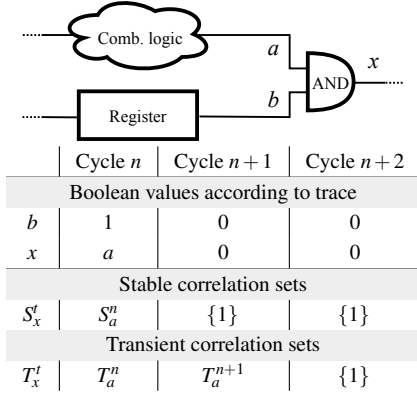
Comb. logic

$a$

AND

$x$

Register

$b$

| | Cycle $n$ | Cycle $n+1$ | Cycle $n+2$ |
|---|---|---|---|
| Boolean values according to trace | | | |
| $b$ | 1 | 0 | 0 |
| $x$ | $a$ | 0 | 0 |
| Stable correlation sets | | | |
| $S_x^t$ | $S_a^n$ | $\{1\}$ | $\{1\}$ |
| Transient correlation sets | | | |
| $T_x^t$ | $T_a^n$ | $T_a^{n+1}$ | $\{1\}$ |